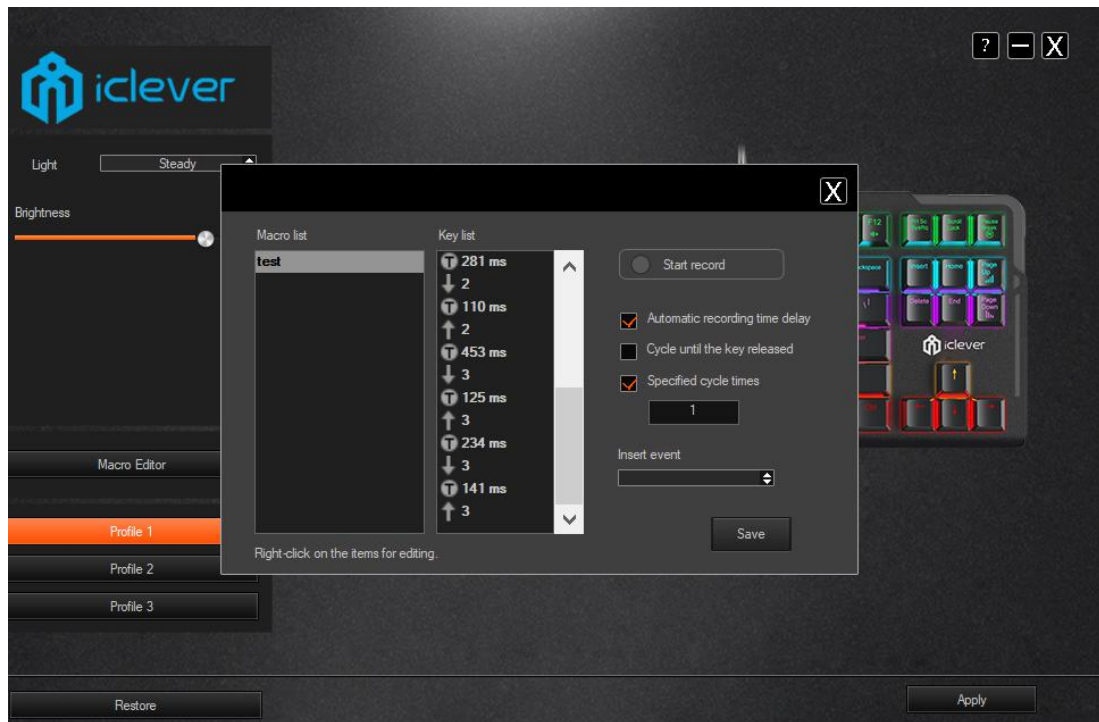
? — X

iclever

Light Steady

Brightness

X

Macro list
test

Key list
281 ms
2
110 ms
2
453 ms
3
125 ms
3
234 ms
3
141 ms
3

Start record

Automatic recording time delay
Cycle until the key released
Specified cycle times
1

Insert event

Save

Right-click on the items for editing.

Macro Editor

Profile 1
Profile 2
Profile 3

iclever

Restore

Apply